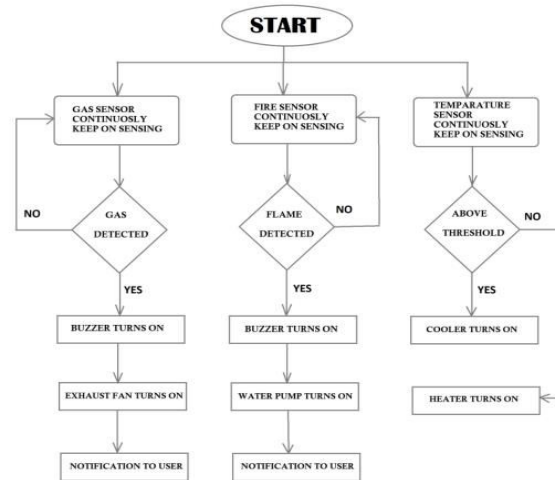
START

GAS SENSOR CONTINUOSLY KEEP ON SENSING

NO

GAS DETECTED

YES

BUZZER TURNS ON

EXHAUST FAN TURNS ON

NOTIFICATION TO USER

FIRE SENSOR CONTINUOSLY KEEP ON SENSING

NO

FLAME DETECTED

YES

BUZZER TURNS ON

WATER PUMP TURNS ON

NOTIFICATION TO USER

TEMPARATURE SENSOR CONTINUOSLY KEEP ON SENSING

ABOVE THRESHOLD

NO

YES

COOLER TURNS ON

HEATER TURNS ON